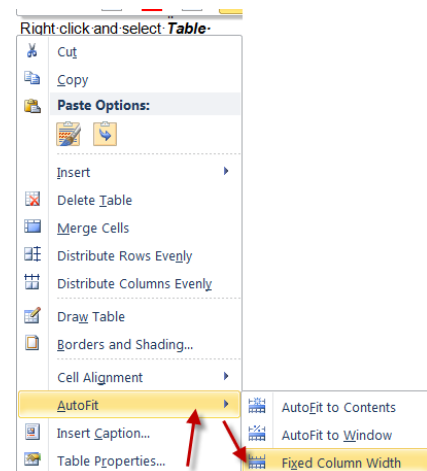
Right·click·and·select·*Table*·

Cut
Copy
Paste Options:
Insert
Delete Table
Merge Cells
Distribute Rows Evenly
Distribute Columns Evenly
Draw Table
Borders and Shading...
Cell Alignment
AutoFit
Insert Caption...
Table Properties...

AutoFit to Contents
AutoFit to Window
Fixed Column Width